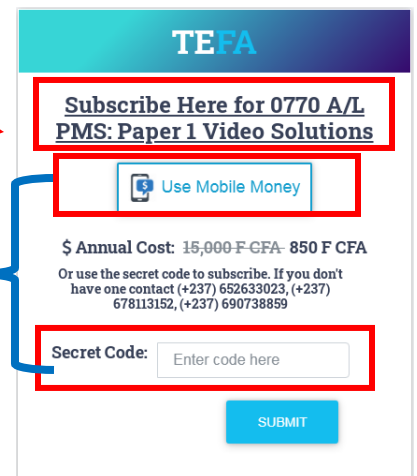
TEFA

Subscribe Here for 0770 A/L PMS: Paper 1 Video Solutions

Use Mobile Money

$ Annual Cost: ~~15,000 F CFA~~ 850 F CFA

Or use the secret code to subscribe. If you don't have one contact (+237) 652633023, (+237) 678113152, (+237) 690738859

Secret Code: Enter code here

SUBMIT